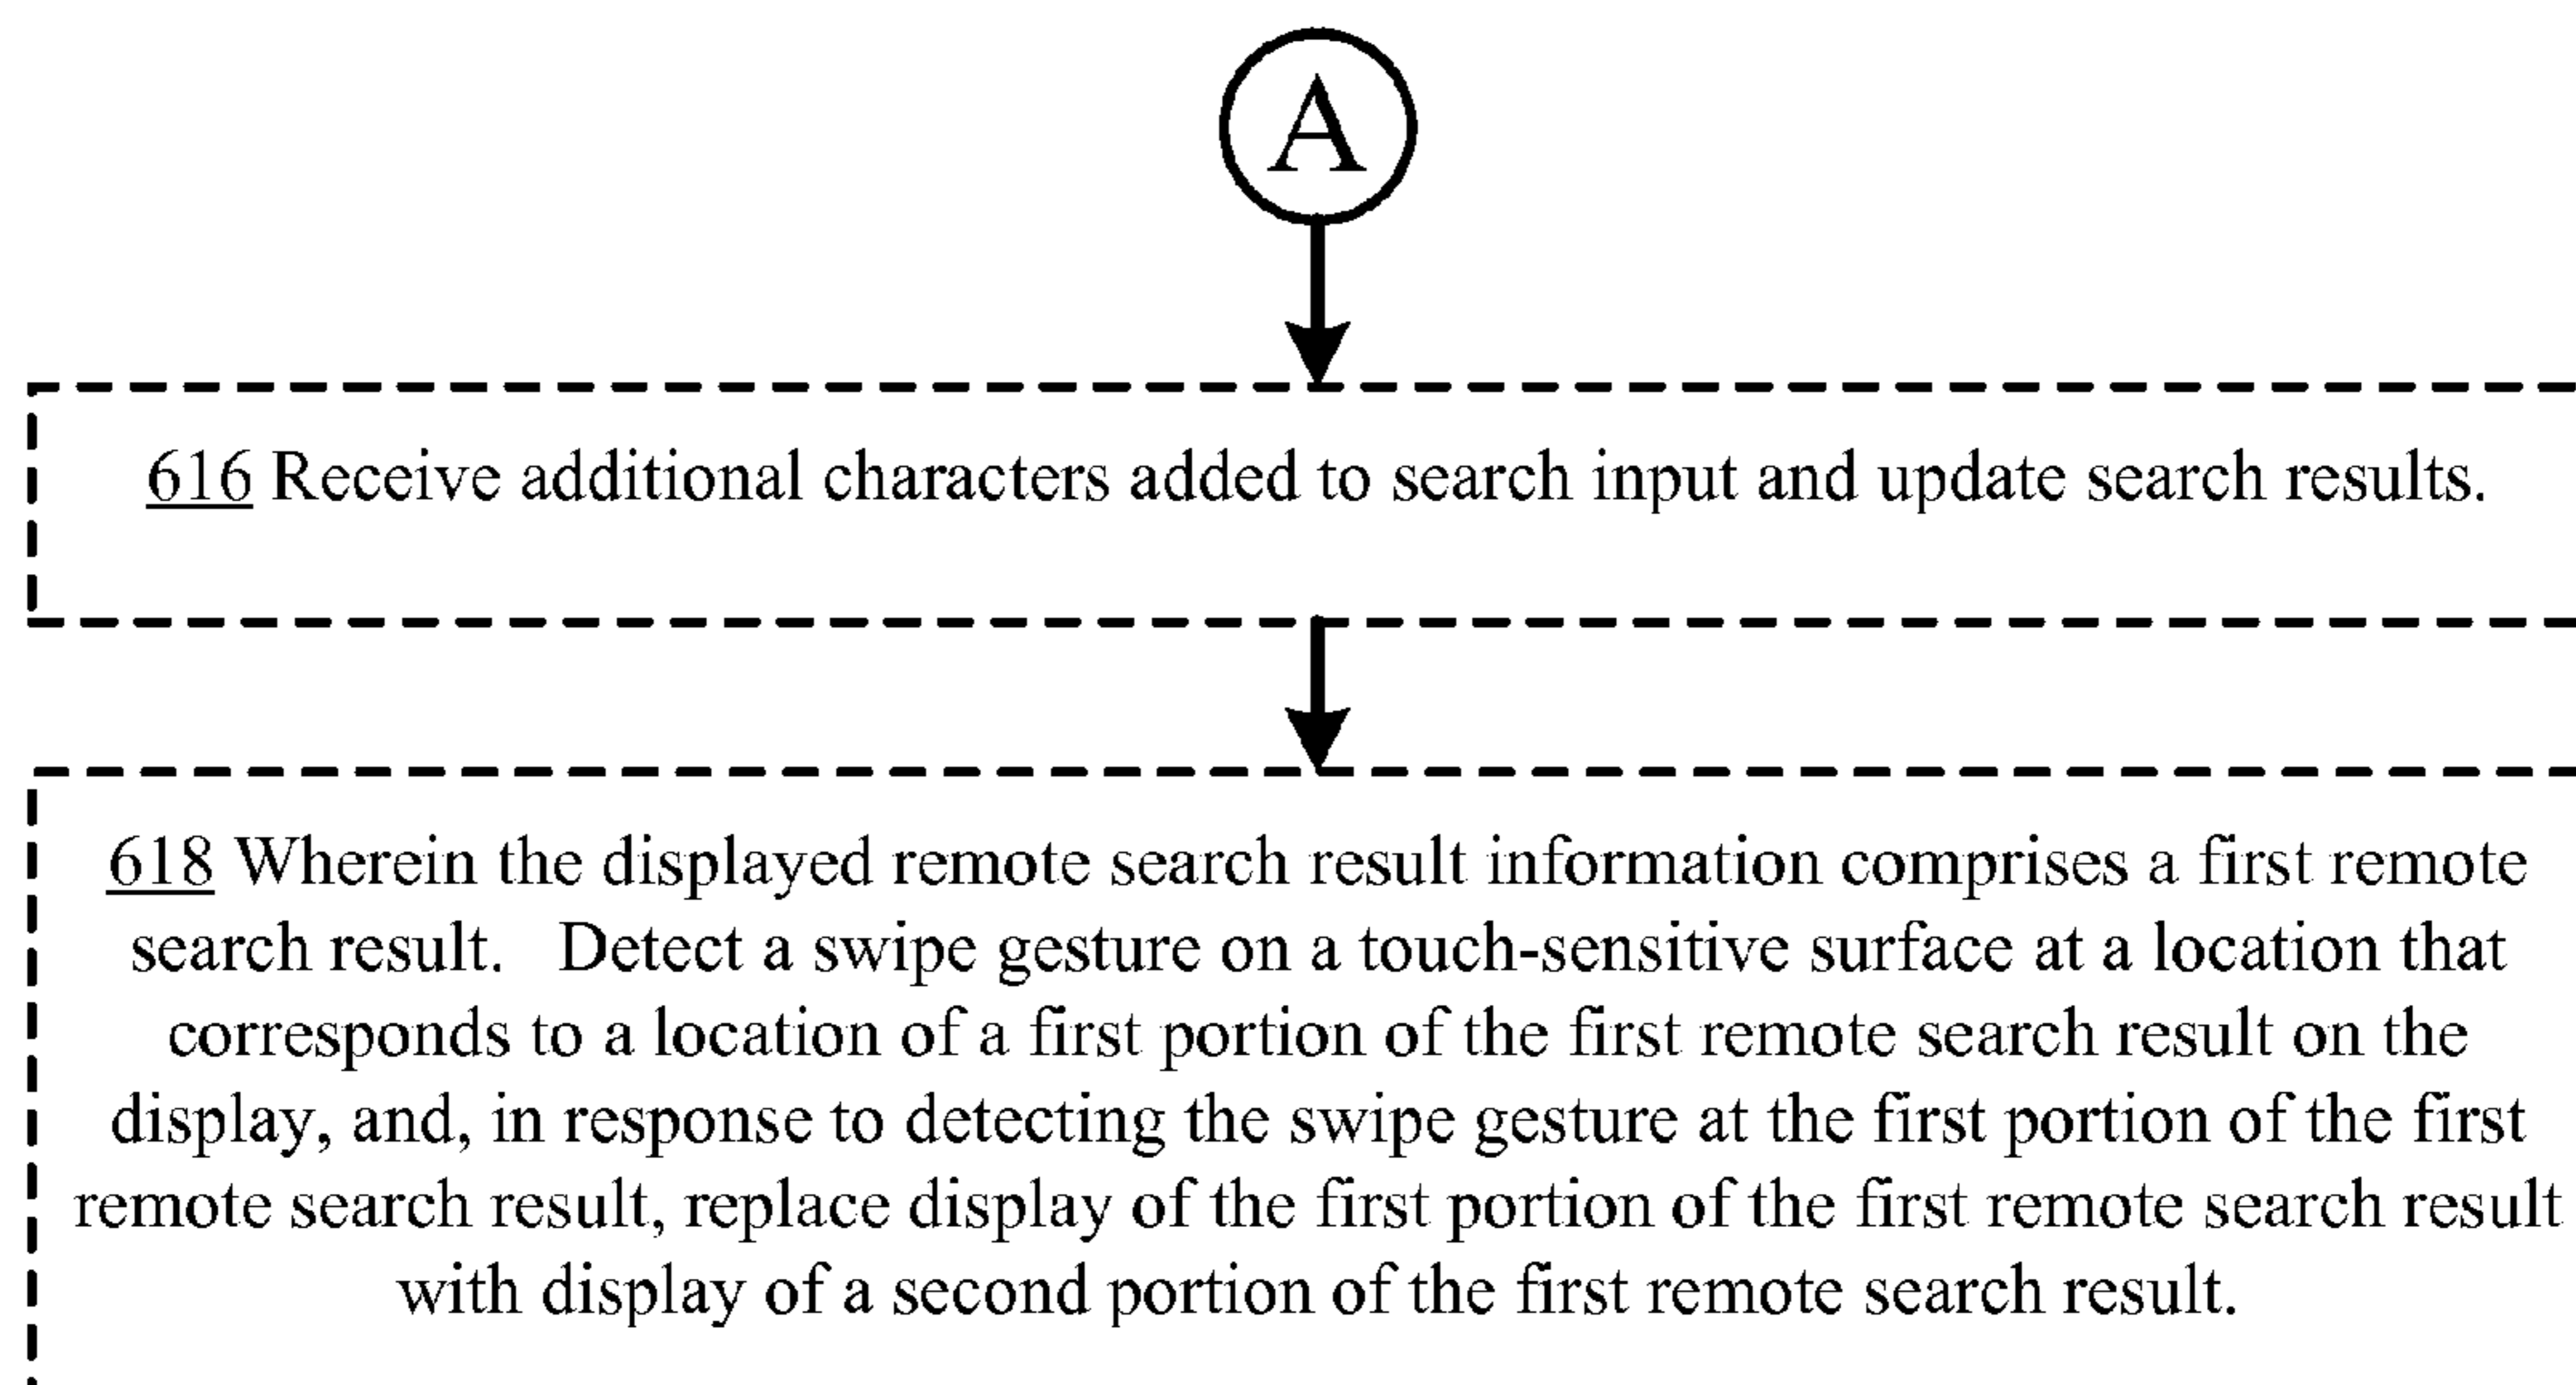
A

616 Receive additional characters added to search input and update search results.

618 Wherein the displayed remote search result information comprises a first remote search result. Detect a swipe gesture on a touch-sensitive surface at a location that corresponds to a location of a first portion of the first remote search result on the display, and, in response to detecting the swipe gesture at the first portion of the first remote search result, replace display of the first portion of the first remote search result with display of a second portion of the first remote search result.